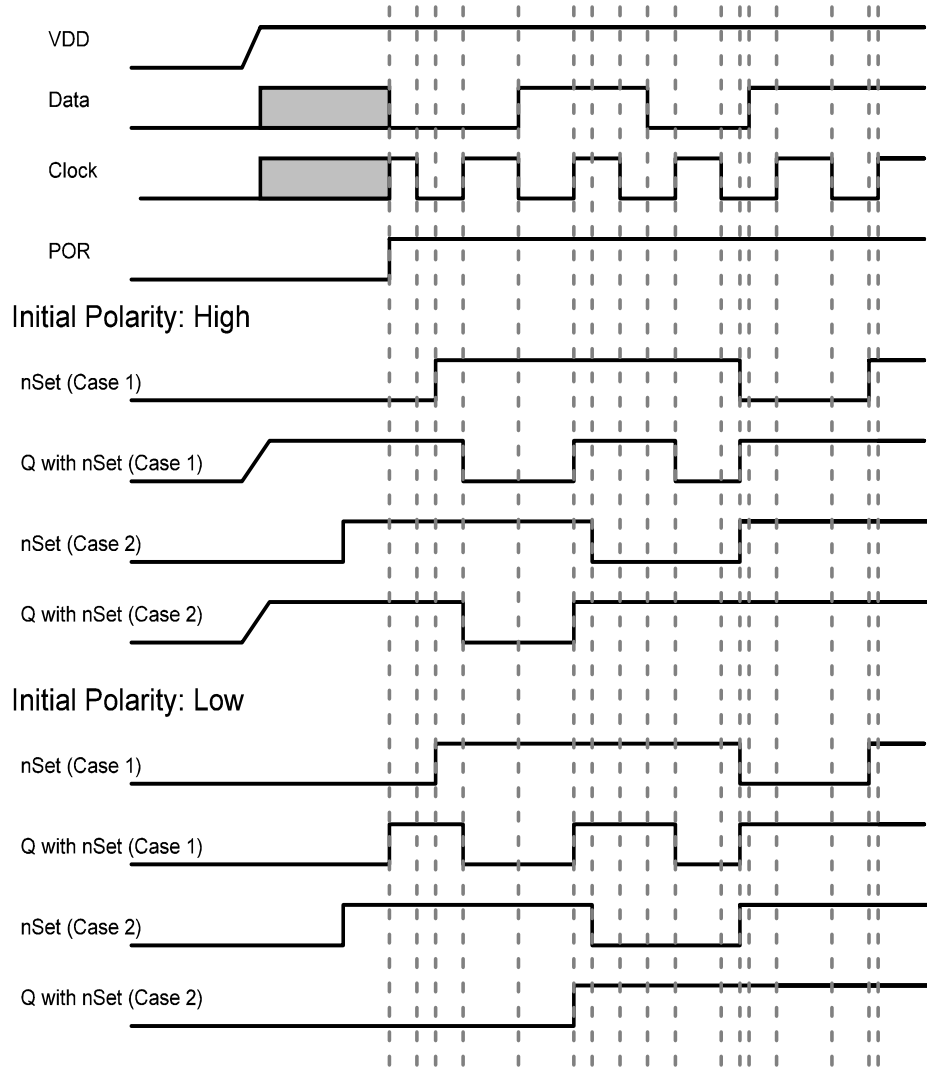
VDD

Data

Clock

POR

Initial Polarity: High

nSet (Case 1)

Q with nSet (Case 1)

nSet (Case 2)

Q with nSet (Case 2)

Initial Polarity: Low

nSet (Case 1)

Q with nSet (Case 1)

nSet (Case 2)

Q with nSet (Case 2)